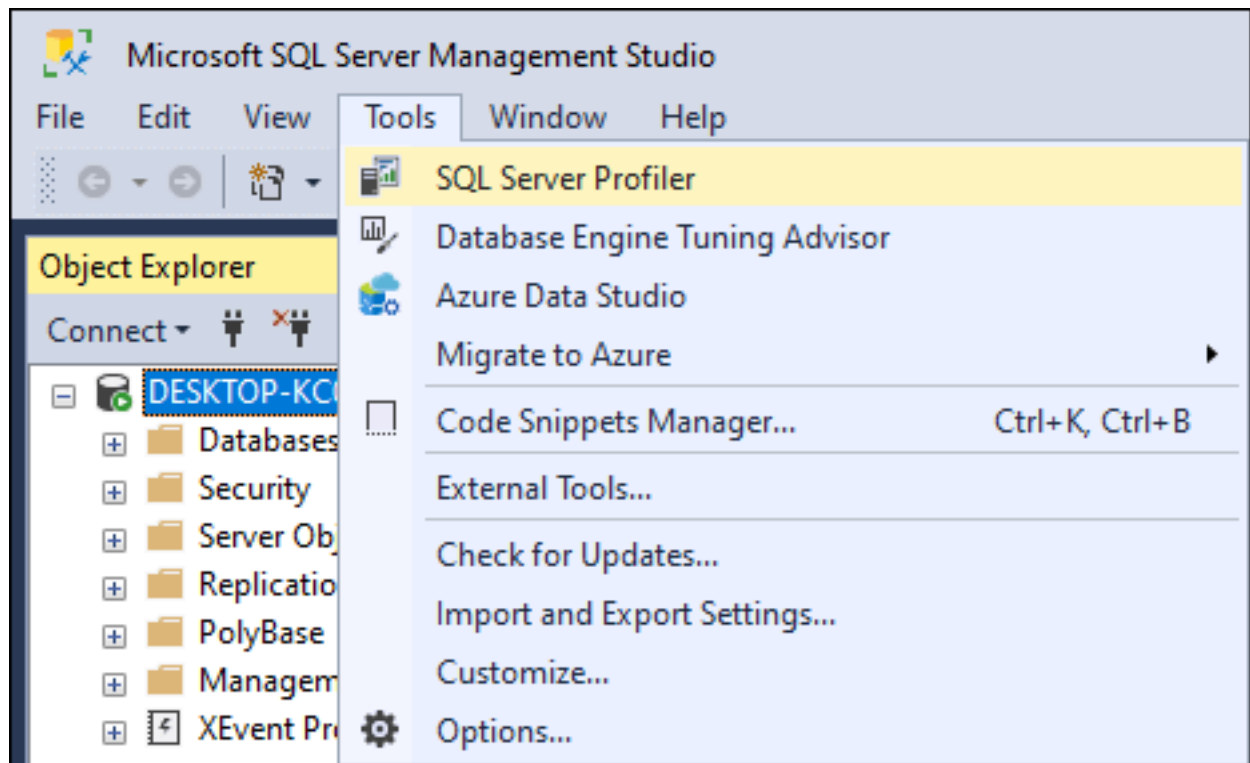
Microsoft SQL Server Management Studio

File Edit View Tools Window Help

Object Explorer

Connect

DESKTOP-KC

Databases

Security

Server Obj

Replicatio

PolyBase

Managem

XEvent Pr

SQL Server Profiler

Database Engine Tuning Advisor

Azure Data Studio

Migrate to Azure

Code Snippets Manager... Ctrl+K, Ctrl+B

External Tools...

Check for Updates...

Import and Export Settings...

Customize...

Options...